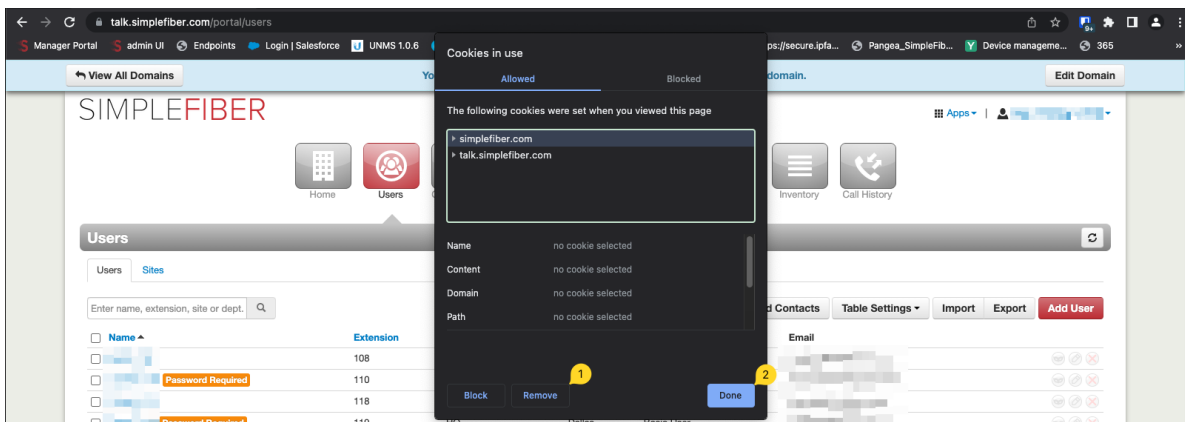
talk.simplefiber.com/portal/users

Manager Portal | admin UI | Endpoints | Login | Salesforce | UNMS 1.0.6 | ps://secure.ipfa... | Pangea_SimpleFib... | Device manageme... | 365

View All Domains | Yo | domain. | Edit Domain

SIMPLEFIBER

Apps

Home | Users | Inventory | Call History

Users

Users | Sites

Enter name, extension, site or dept.

d Contacts | Table Settings | Import | Export | Add User

Name | Extension | Email

108
Password Required | 110
118
Password Required | 110

Cookies in use

Allowed | Blocked

The following cookies were set when you viewed this page

simplefiber.com
talk.simplefiber.com

Name | no cookie selected
Content | no cookie selected
Domain | no cookie selected
Path | no cookie selected

Block | Remove | Done

1
2